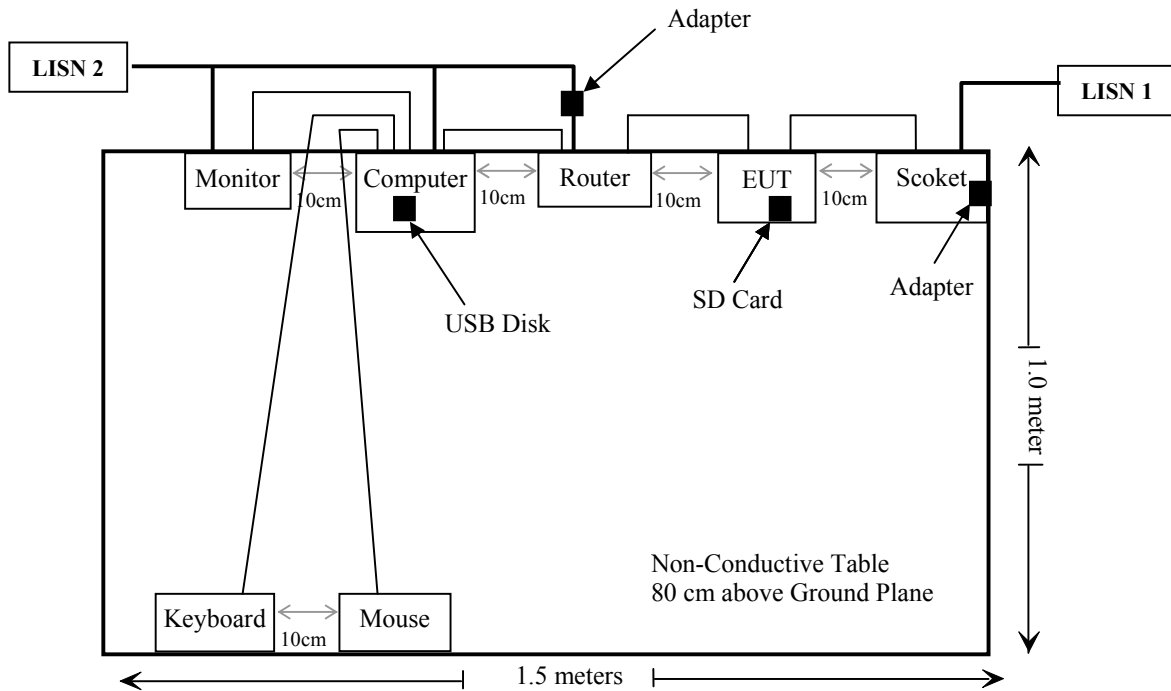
Adapter

LISN 2

LISN 1

Monitor

10cm

Computer

10cm

Router

10cm

EUT

10cm

Scoket

USB Disk

SD Card

Adapter

1.0 meter

Non-Conductive Table
80 cm above Ground Plane

Keyboard

10cm

Mouse

1.5 meters